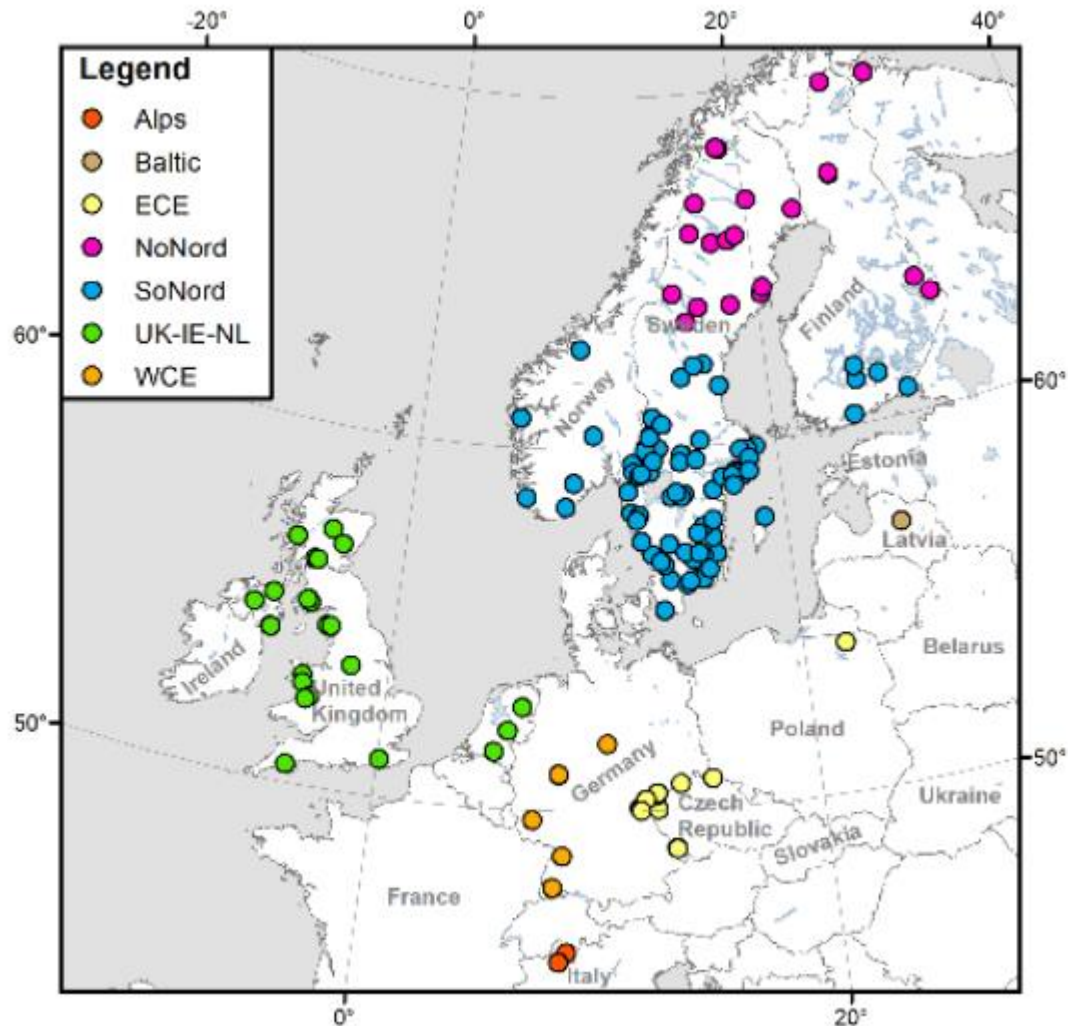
-20°
0°
20°
40°

Legend
Alps
Baltic
ECE
NoNord
SoNord
UK-IE-NL
WCE

60°
60°
50°
50°

Sweden
Finland
Norway
Estonia
Latvia
Belarus
Ireland
United Kingdom
Poland
Germany
Czech Republic
Ukraine
Slovakia
France
Italy

0°
20°